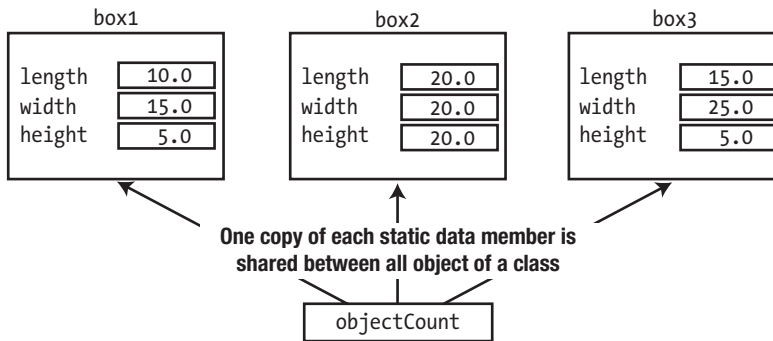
box1

length 10.0
width 15.0
height 5.0

box2

length 20.0
width 20.0
height 20.0

box3

length 15.0
width 25.0
height 5.0

One copy of each static data member is shared between all object of a class

objectCount